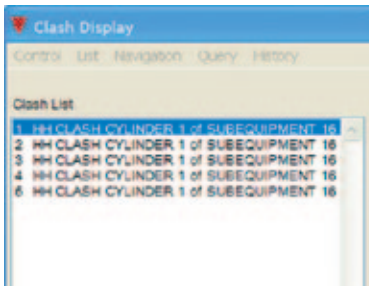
Clash Display

Control List Navigation Query History

Clash List

1 HH CLASH CYLINDER 1 of SUBEQUIPMENT 16
2 HH CLASH CYLINDER 1 of SUBEQUIPMENT 16
3 HH CLASH CYLINDER 1 of SUBEQUIPMENT 16
4 HH CLASH CYLINDER 1 of SUBEQUIPMENT 16
5 HH CLASH CYLINDER 1 of SUBEQUIPMENT 16